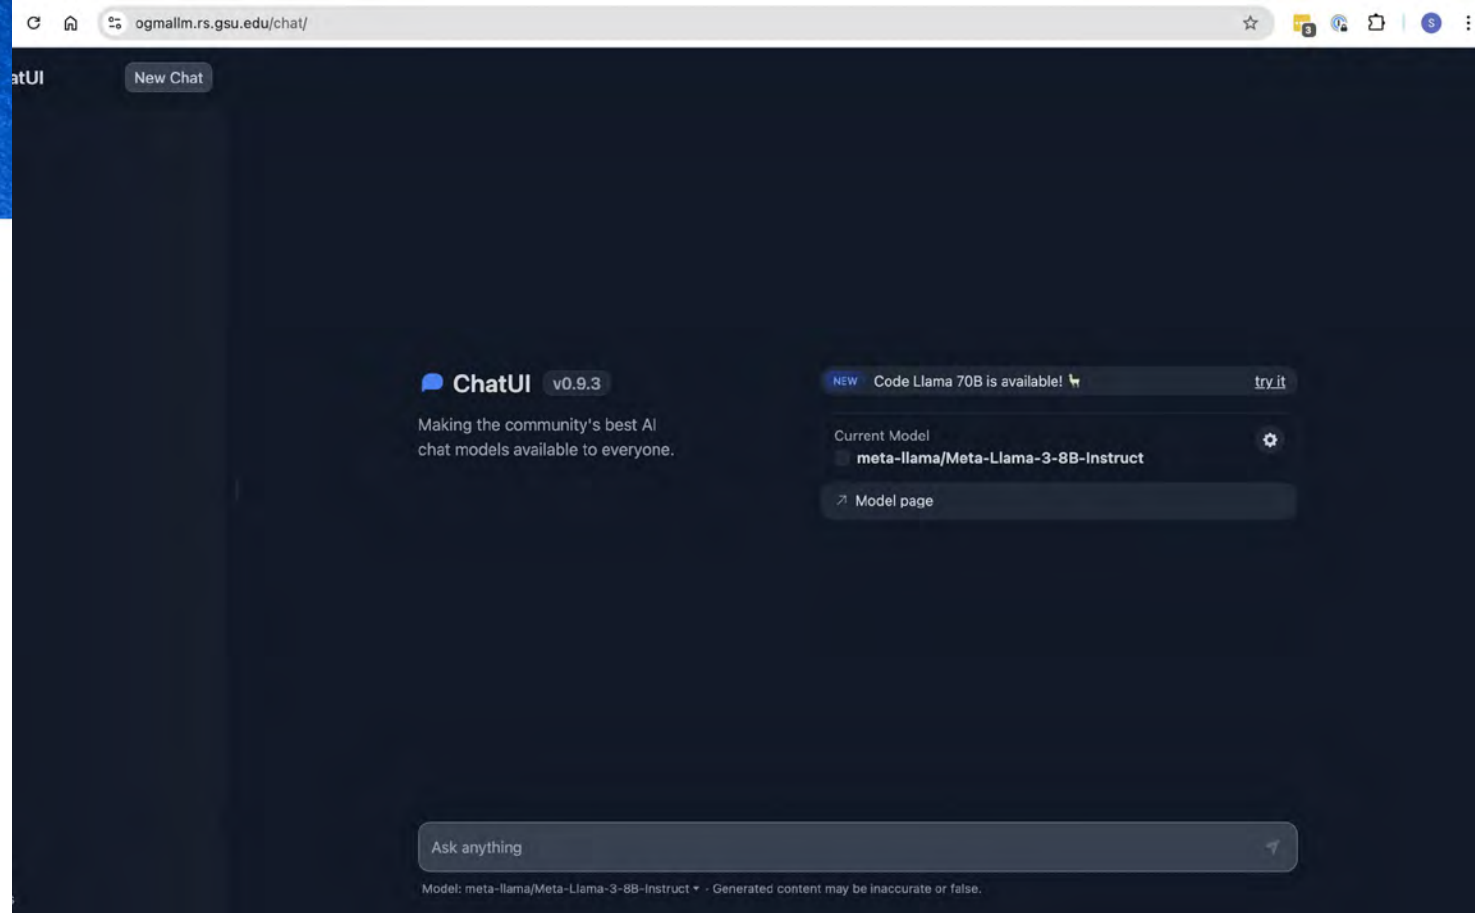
ogmallm.rs.gsu.edu/chat/

atUI New Chat

ChatUI v0.9.3

Making the community's best AI chat models available to everyone.

NEW Code Llama 70B is available! try it

Current Model
meta-llama/Meta-Llama-3-8B-Instruct

Model page

Ask anything

Model: meta-llama/Meta-Llama-3-8B-Instruct · Generated content may be inaccurate or false.